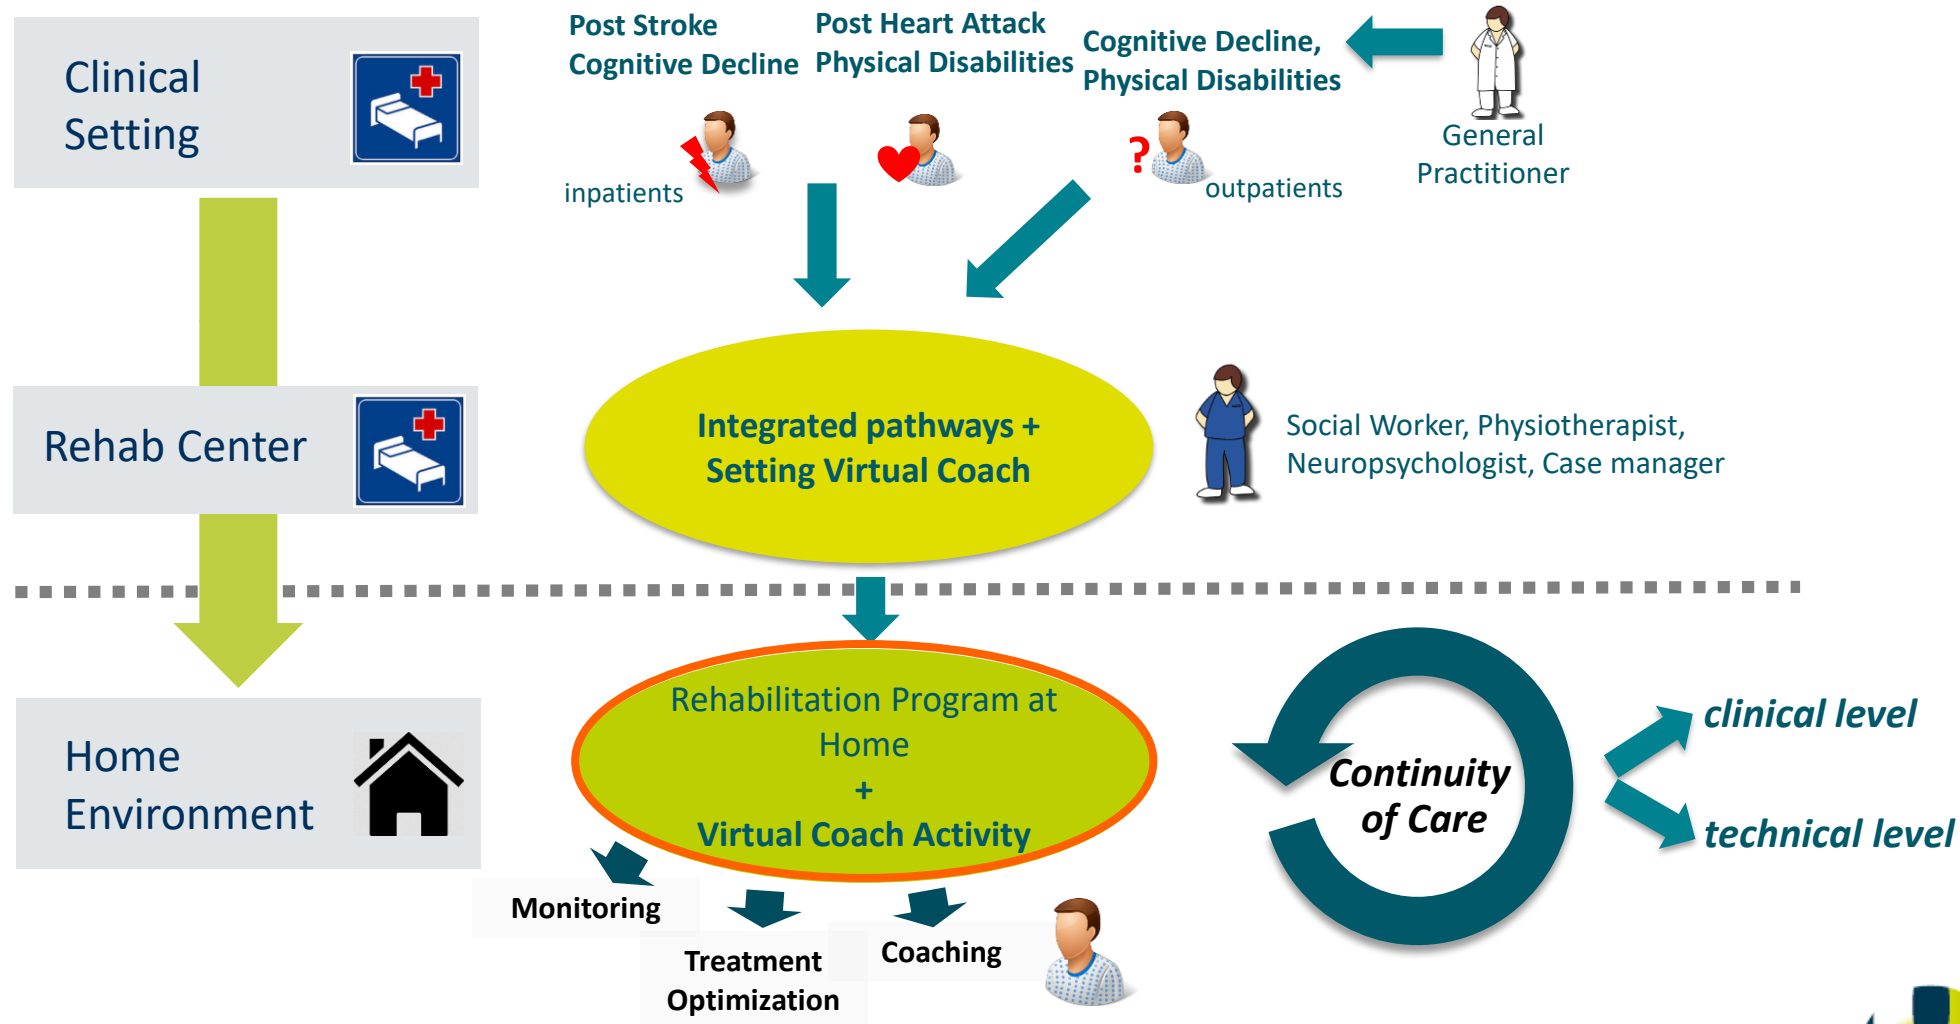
Clinical Setting

Post Stroke Cognitive Decline

Post Heart Attack Physical Disabilities

Cognitive Decline, Physical Disabilities

General Practitioner

inpatients

?

outpatients

Rehab Center

Integrated pathways + Setting Virtual Coach

Social Worker, Physiotherapist, Neuropsychologist, Case manager

Home Environment

Rehabilitation Program at Home + Virtual Coach Activity

Continuity of Care

clinical level

technical level

Monitoring

Treatment Optimization

Coaching